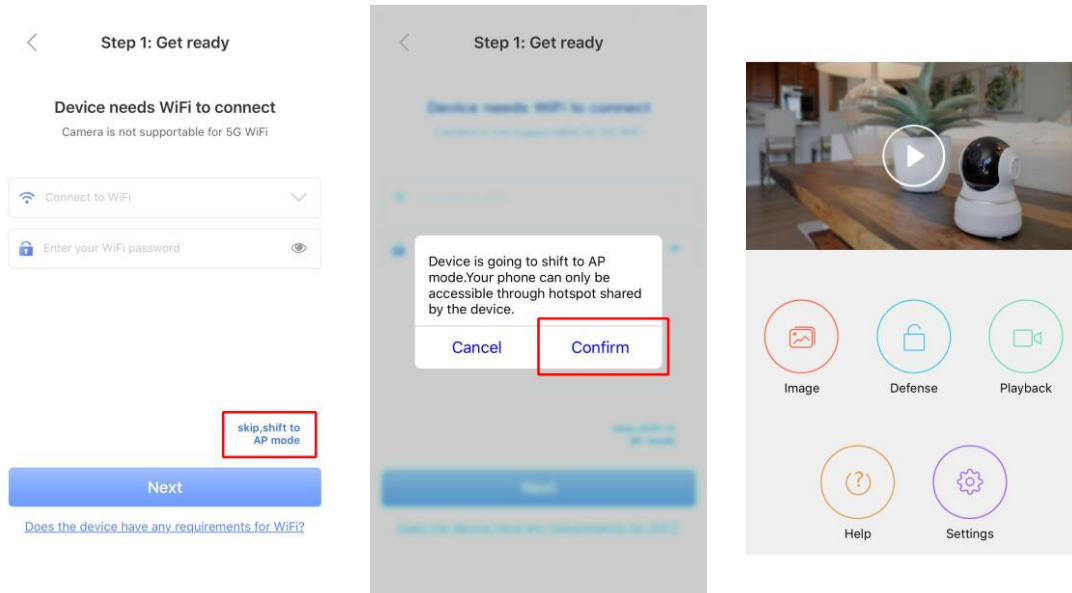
Step 1: Get ready

Device needs WiFi to connect

Camera is not supportable for 5G WiFi

Connect to WiFi

Enter your WiFi password

skip,shift to AP mode

Next

Does the device have any requirements for WiFi?

Step 1: Get ready

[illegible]

Device is going to shift to AP mode.Your phone can only be accessible through hotspot shared by the device.

Cancel

Confirm

Image

Defense

Playback

Help

Settings